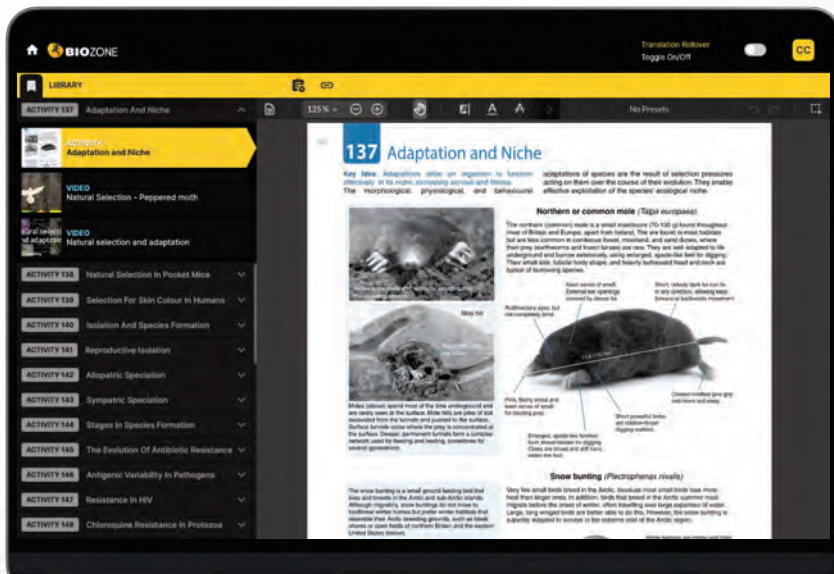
BIOZONE

Translation Rollover
Toggle On/Off

CC

LIBRARY

ACTIVITY 137 Adaptation And Niche

ACTIVITY
Adaptation and Niche

VIDEO
Natural Selection - Peppered moth

VIDEO
Natural selection and adaptation

ACTIVITY 138 Natural Selection In Pocket Mice

ACTIVITY 139 Selection For Skin Colour In Humans

ACTIVITY 140 Isolation And Species Formation

ACTIVITY 141 Reproductive Isolation

ACTIVITY 142 Allopatric Speciation

ACTIVITY 143 Sympatric Speciation

ACTIVITY 144 Stages In Species Formation

ACTIVITY 145 The Evolution Of Antibiotic Resistance

ACTIVITY 146 Antigenic Variability In Pathogens

ACTIVITY 147 Resistance In HIV

ACTIVITY 148 Chloroquine Resistance In Protozoa

125 %

No Presets

137 Adaptation and Niche

Key Idea: Adaptations allow an organism to function effectively in its niche, increasing survival and fitness. The morphological, physiological, and behavioural adaptations of species are the result of selection pressures acting on them over the course of their evolution. They enable effective exploitation of the species' ecological niche.

Northern or common mole (Talpa europaea)

Mole hill

Snow bunting (Plectrophenax nivalis)

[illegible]